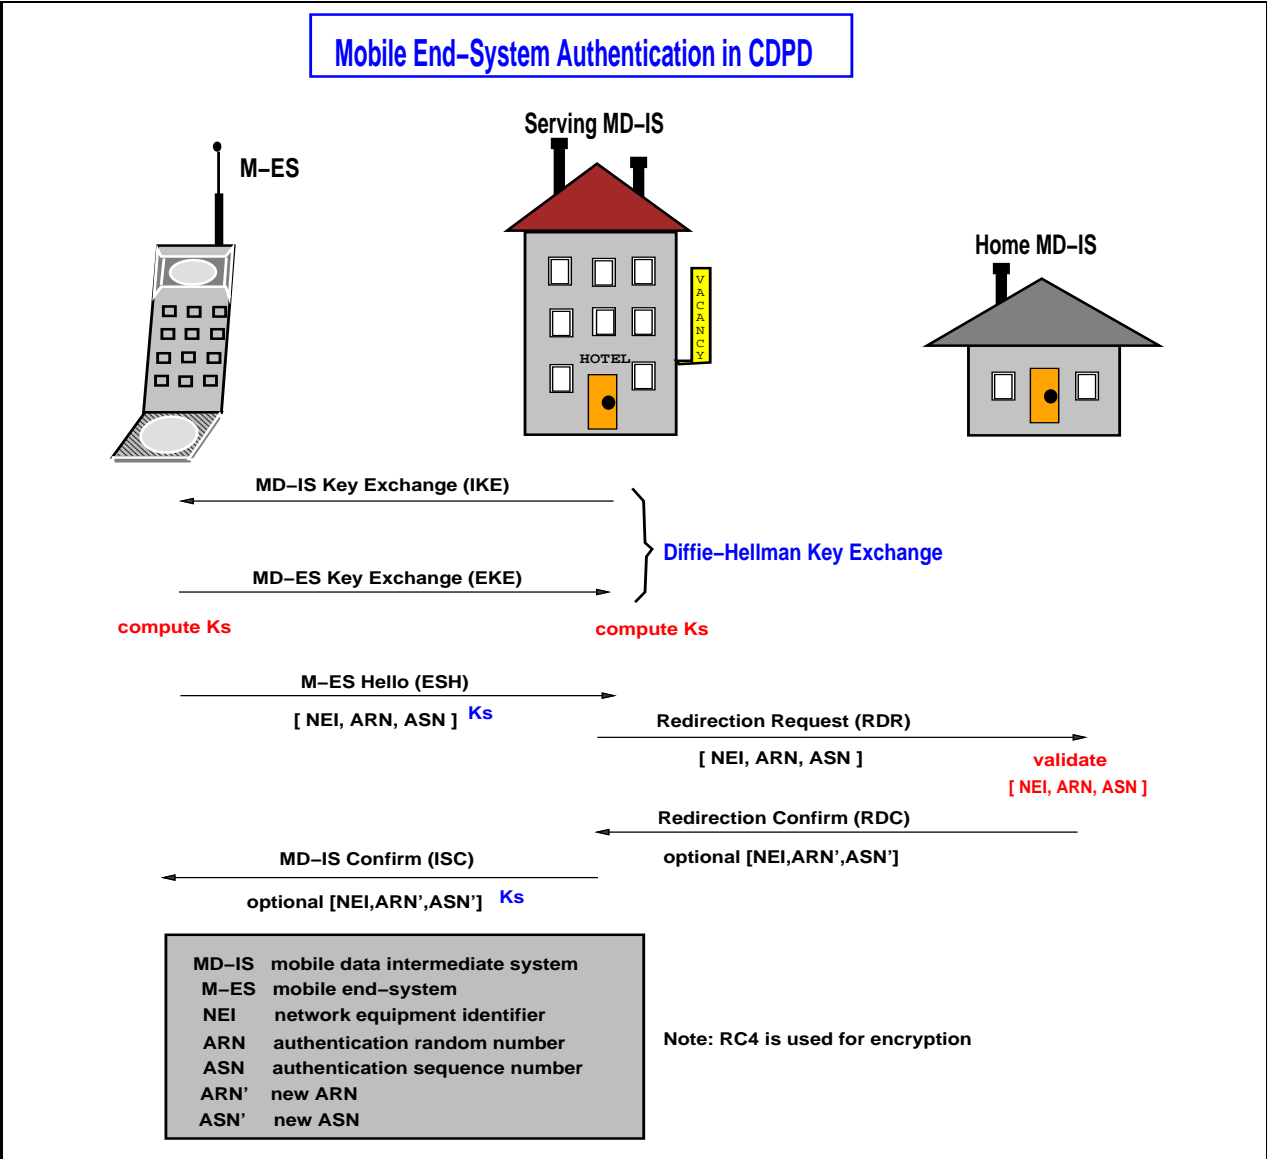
Mobile End–System Authentication in CDPD

Serving MD–IS

M–ES

Home MD–IS

HOTEL

VACANCY

MD–IS Key Exchange (IKE)

MD–ES Key Exchange (EKE)

Diffie–Hellman Key Exchange

compute Ks

compute Ks

M–ES Hello (ESH)

[ NEI, ARN, ASN ] Ks

Redirection Request (RDR)

[ NEI, ARN, ASN ]

validate

[ NEI, ARN, ASN ]

Redirection Confirm (RDC)

optional [NEI,ARN',ASN']

MD–IS Confirm (ISC)

optional [NEI,ARN',ASN'] Ks

MD–IS mobile data intermediate system
M–ES mobile end–system
NEI network equipment identifier
ARN authentication random number
ASN authentication sequence number
ARN' new ARN
ASN' new ASN

Note: RC4 is used for encryption